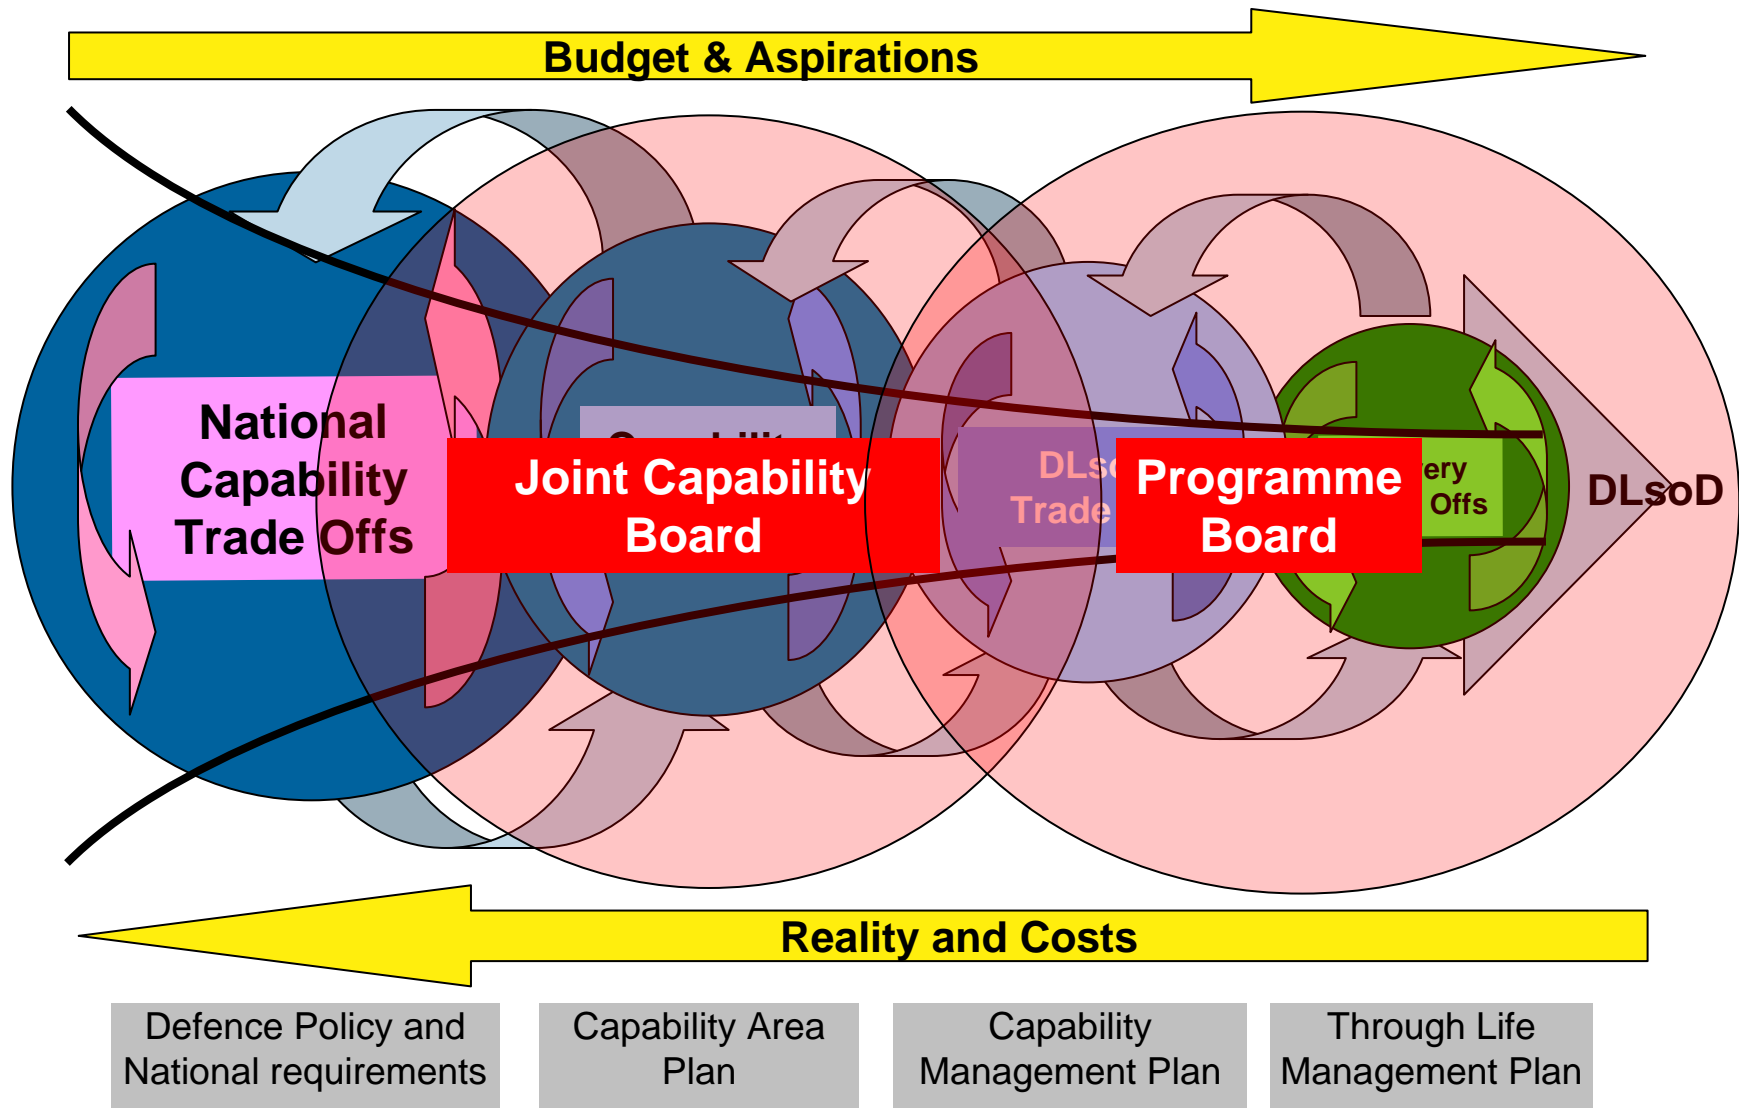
Budget & Aspirations

National Capability Trade Offs

Joint Capability Board

DLs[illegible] Trade

Programme Board

ery Offs

DLsoD

Reality and Costs

Defence Policy and National requirements

Capability Area Plan

Capability Management Plan

Through Life Management Plan